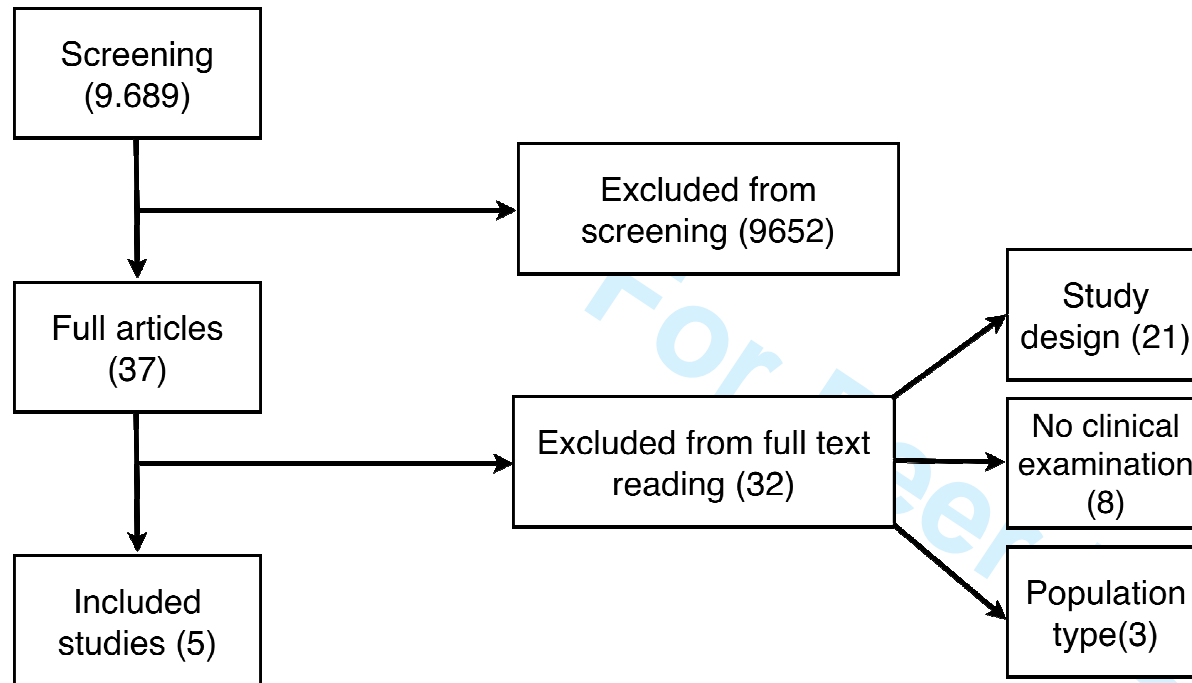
Screening (9.689)

Excluded from screening (9652)

Full articles (37)

Excluded from full text reading (32)

Study design (21)

No clinical examination (8)

Population type(3)

Included studies (5)

For Peer